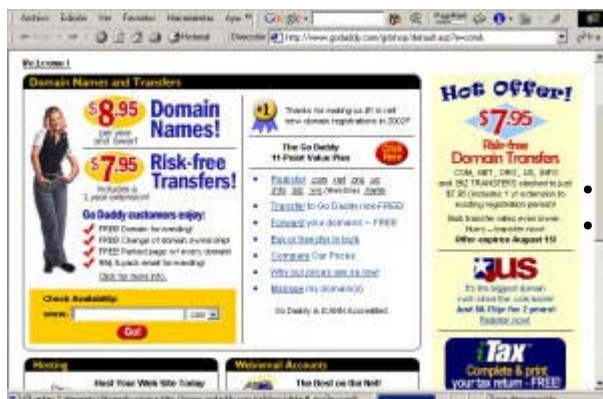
Archivo Edición Ver Favoritos Herramientas Ayuda Google

Dirección http://www.godaddy.com/gdshop/default.asp?e=com&

Welcome!

Domain Names and Transfers

$8.95 per year and Save! Domain Names!

$7.95 Includes a 1 year extension! Risk-free Transfers!

Go Daddy customers enjoy:
FREE! Domain forwarding!
FREE! Change of domain ownership!
FREE! Parked page w/ every domain!
FREE! Email forwarding!
Click for more info.

Check Availability:
www. .com
Go!

#1 Thanks for making us #1 in net new domain registrations in 2003!

The Go Daddy 11-Point Value Plan Click Here

Register .com .net .org .us .info .biz .ws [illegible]
Transfer to Go Daddy now FREE!
Forward your domains -- FREE
Buy or transfer in bulk
Compare Our Prices
Why our prices are so low!
Manage my domain(s)

Go Daddy is ICANN Accredited

Hot Offer!
$7.95
Risk-free Domain Transfers
.COM, .NET, .ORG, .US, .INFO and .BIZ TRANSFERS discounted to just $7.95 (includes 1 yr extension to existing registration period)!
Bulk transfer rates even lower.
Hurry -- transfer now!
Offer expires August 15!

.US
It's the biggest domain rush since the .com boom!
Just $6.75/yr for 2 years!
Register now!

iTax
Complete & print your tax return - FREE!

Hosting
Host Your Web Site Today

Webmail Accounts
The Best on the Net!